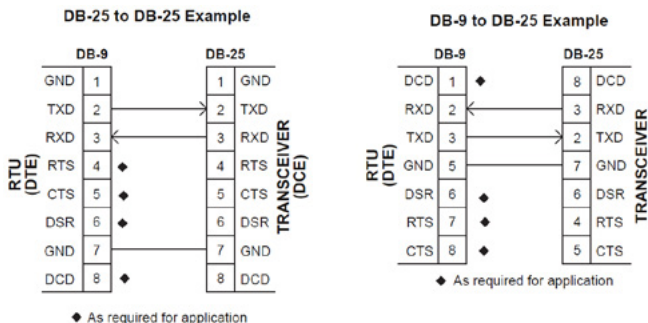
DB-25 to DB-25 Example

DB-9

DB-25

RTU (DTE)

| | | | |
|---|---|---|---|
| GND | 1 | 1 | GND |
| TXD | 2 | 2 | TXD |
| RXD | 3 | 3 | RXD |
| RTS | 4 ◆ | 4 | RTS |
| CTS | 5 ◆ | 5 | CTS |
| DSR | 6 ◆ | 6 | DSR |
| GND | 7 | 7 | GND |
| DCD | 8 ◆ | 8 | DCD |

TRANSCEIVER (DCE)

◆ As required for application

DB-9 to DB-25 Example

DB-9

DB-25

RTU (DTE)

| | | | |
|---|---|---|---|
| DCD | 1 ◆ | 8 | DCD |
| RXD | 2 | 3 | RXD |
| TXD | 3 | 2 | TXD |
| GND | 5 | 7 | GND |
| DSR | 6 ◆ | 6 | DSR |
| RTS | 7 ◆ | 4 | RTS |
| CTS | 8 ◆ | 5 | CTS |

TRANSCEIVER

◆ As required for application